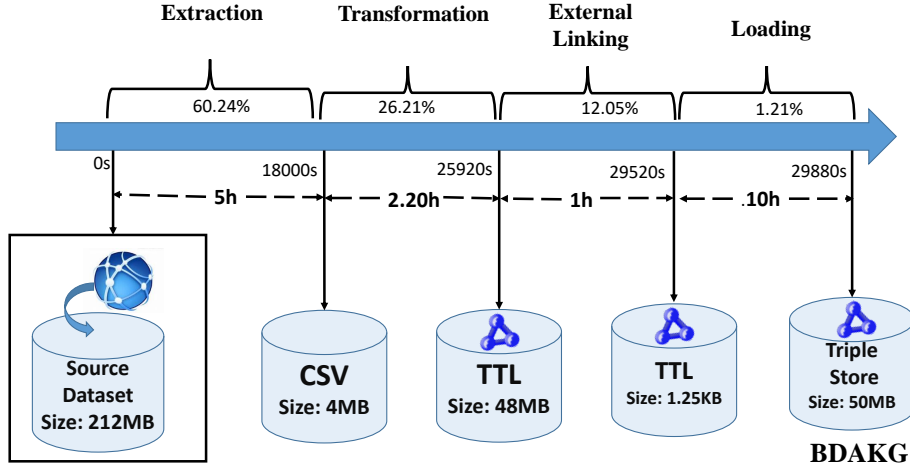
Extraction

Transformation

External Linking

Loading

60.24%

26.21%

12.05%

1.21%

0s

18000s

25920s

29520s

29880s

5h

2.20h

1h

.10h

Source Dataset Size: 212MB

CSV Size: 4MB

TTL Size: 48MB

TTL Size: 1.25KB

Triple Store Size: 50MB

BDAKG